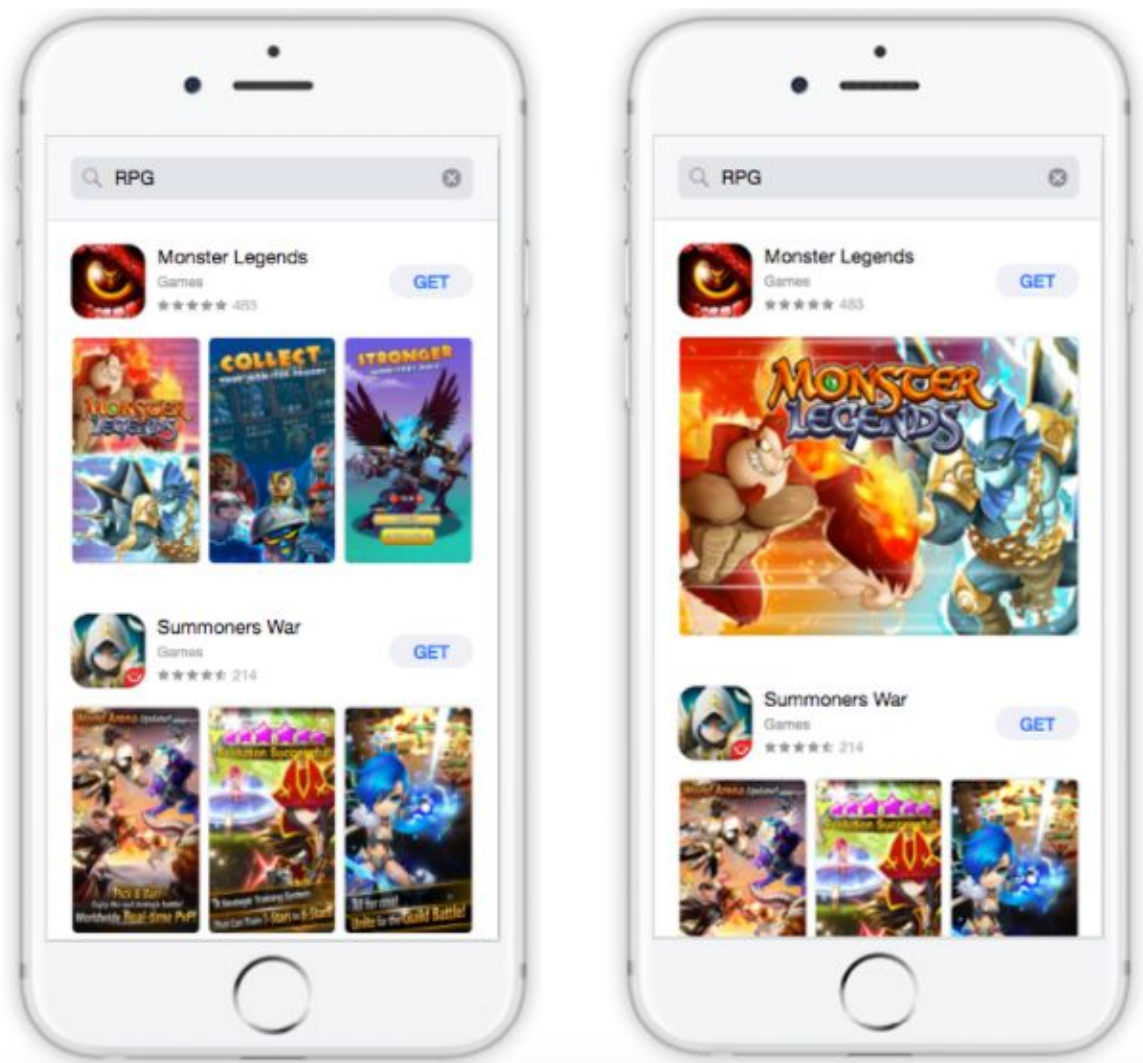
RPG

Monster Legends
Games
483
GET

MONSTER LEGENDS
COLLECT
STRONGER

Summoners War
Games
214
GET

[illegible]
Worldwide Real-time PvP!
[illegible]
Unite for the Guild Battle!

RPG

Monster Legends
Games
483
GET

MONSTER LEGENDS

Summoners War
Games
214
GET